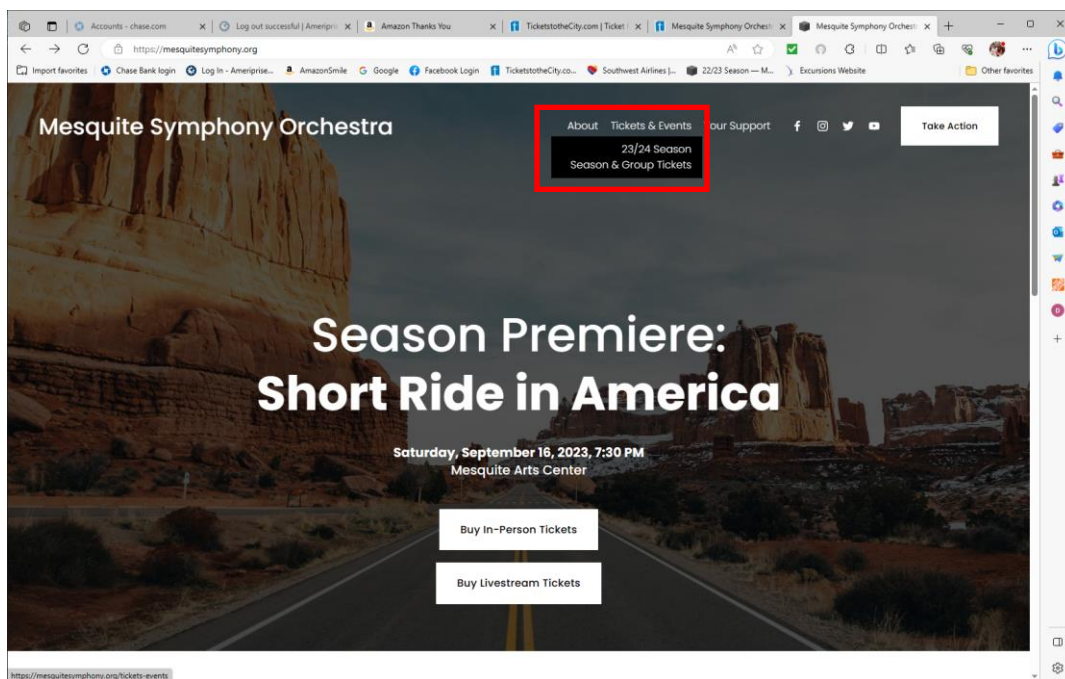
Accounts - chase.com
Log out successful | Amerip
Amazon Thanks You
TicketstotheCity.com | Ticket
Mesquite Symphony Orchest
Mesquite Symphony Orchest

https://mesquitesymphony.org

Import favorites
Chase Bank login
Log In - Ameriprise...
AmazonSmile
Google
Facebook Login
TicketstotheCity.co...
Southwest Airlines |...
22/23 Season — M...
Excursions Website
Other favorites

Mesquite Symphony Orchestra

About
Tickets & Events
our Support
Take Action

23/24 Season
Season & Group Tickets

Season Premiere:
Short Ride in America

Saturday, September 16, 2023, 7:30 PM
Mesquite Arts Center

Buy In-Person Tickets

Buy Livestream Tickets

https://mesquitesymphony.org/tickets-events